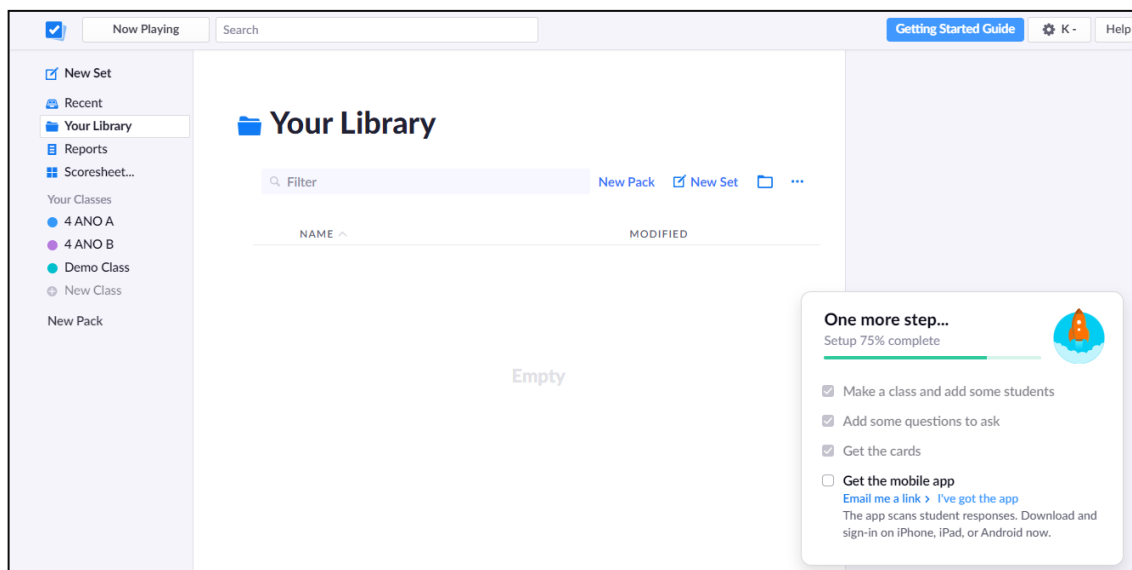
Now Playing

Search

Getting Started Guide

K -

Help

New Set

Recent

Your Library

Reports

Scoresheet...

Your Classes

4 ANO A

4 ANO B

Demo Class

New Class

New Pack

Your Library

Filter

New Pack

New Set

...

NAME

MODIFIED

Empty

One more step...

Setup 75% complete

Make a class and add some students

Add some questions to ask

Get the cards

Get the mobile app

Email me a link › I've got the app

The app scans student responses. Download and sign-in on iPhone, iPad, or Android now.